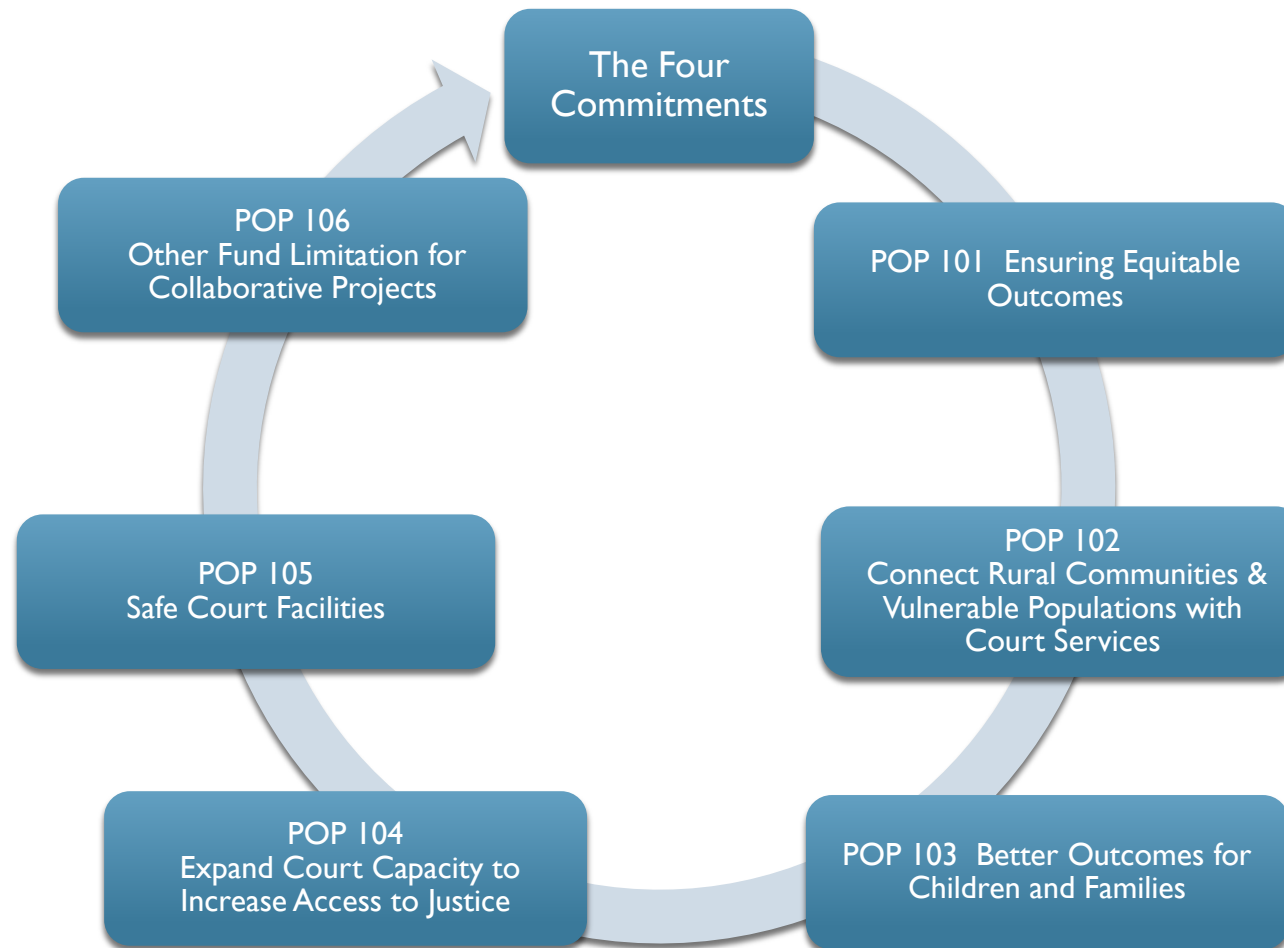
The Four Commitments

POP 101 Ensuring Equitable Outcomes

POP 102
Connect Rural Communities & Vulnerable Populations with Court Services

POP 103 Better Outcomes for Children and Families

POP 104
Expand Court Capacity to Increase Access to Justice

POP 105
Safe Court Facilities

POP 106
Other Fund Limitation for Collaborative Projects